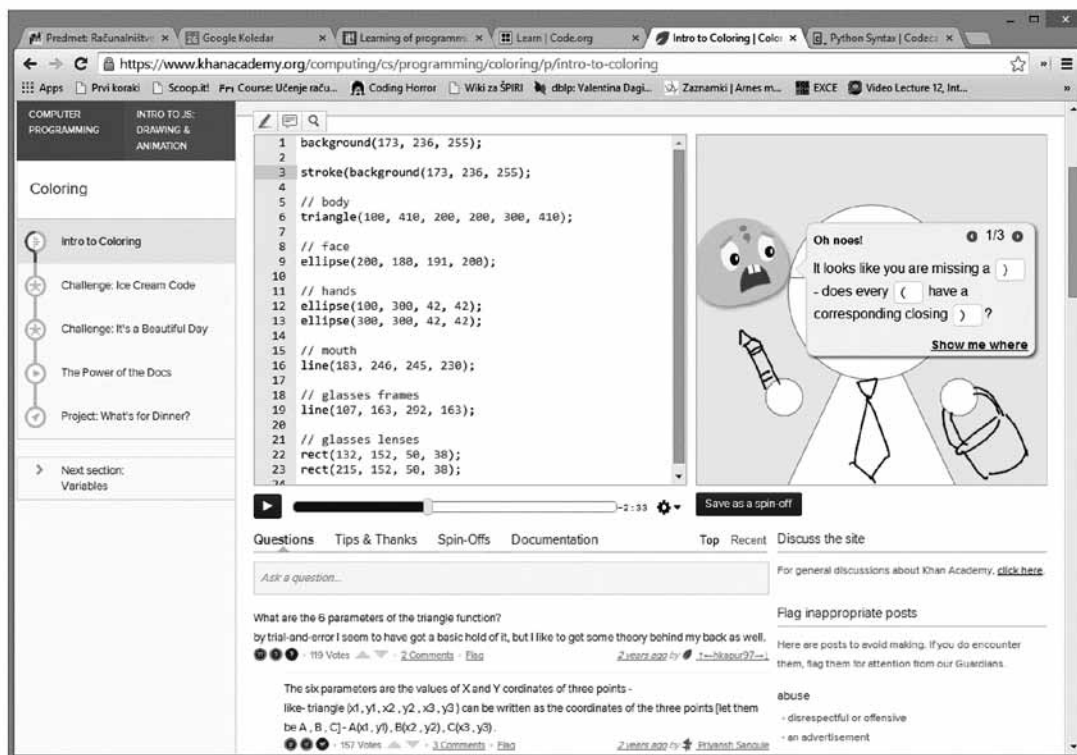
Predmet: Računalništv × | Google Koledar × | Learning of programm × | Learn | Code.org × | Intro to Coloring | Colo × | Python Syntax | Codeca ×

https://www.khanacademy.org/computing/cs/programming/coloring/p/intro-to-coloring

Apps | Prvi koraki | Scoop.it! | Course: Učenje raču... | Coding Horror | Wiki za ŠPIRI | dblp: Valentina Dagi... | Zaznamki | Arnes m... | EXCE | Video Lecture 12, Int...

COMPUTER PROGRAMMING | INTRO TO JS: DRAWING & ANIMATION

Coloring

Intro to Coloring

Challenge: Ice Cream Code

Challenge: It's a Beautiful Day

The Power of the Docs

Project: What's for Dinner?

Next section: Variables

1 background(173, 236, 255);
2
3 stroke(background(173, 236, 255);
4
5 // body
6 triangle(100, 410, 200, 200, 300, 410);
7
8 // face
9 ellipse(200, 180, 191, 200);
10
11 // hands
12 ellipse(100, 300, 42, 42);
13 ellipse(300, 300, 42, 42);
14
15 // mouth
16 line(183, 246, 245, 230);
17
18 // glasses frames
19 line(107, 163, 292, 163);
20
21 // glasses lenses
22 rect(132, 152, 50, 38);
23 rect(215, 152, 50, 38);

Oh noes! 1/3

It looks like you are missing a ) - does every ( have a corresponding closing ) ?

Show me where

-2:33

Save as a spin-off

Questions | Tips & Thanks | Spin-Offs | Documentation | Top | Recent

Ask a question...

What are the 6 parameters of the triangle function?

by trial-and-error I seem to have got a basic hold of it, but I like to get some theory behind my back as well.

119 Votes · 2 Comments · Flag · 2 years ago by 1~hkapur97~1

The six parameters are the values of X and Y cordinates of three points - like- triangle (x1, y1, x2, y2, x3, y3) can be written as the coordinates of the three points [let them be A, B, C]- A(x1, y1), B(x2, y2), C(x3, y3).

157 Votes · 3 Comments · Flag · 2 years ago by Priyansh Sanguie

Discuss the site

For general discussions about Khan Academy, click here.

Flag inappropriate posts

Here are posts to avoid making. If you do encounter them, flag them for attention from our Guardians.

abuse

- disrespectful or offensive

- an advertisement